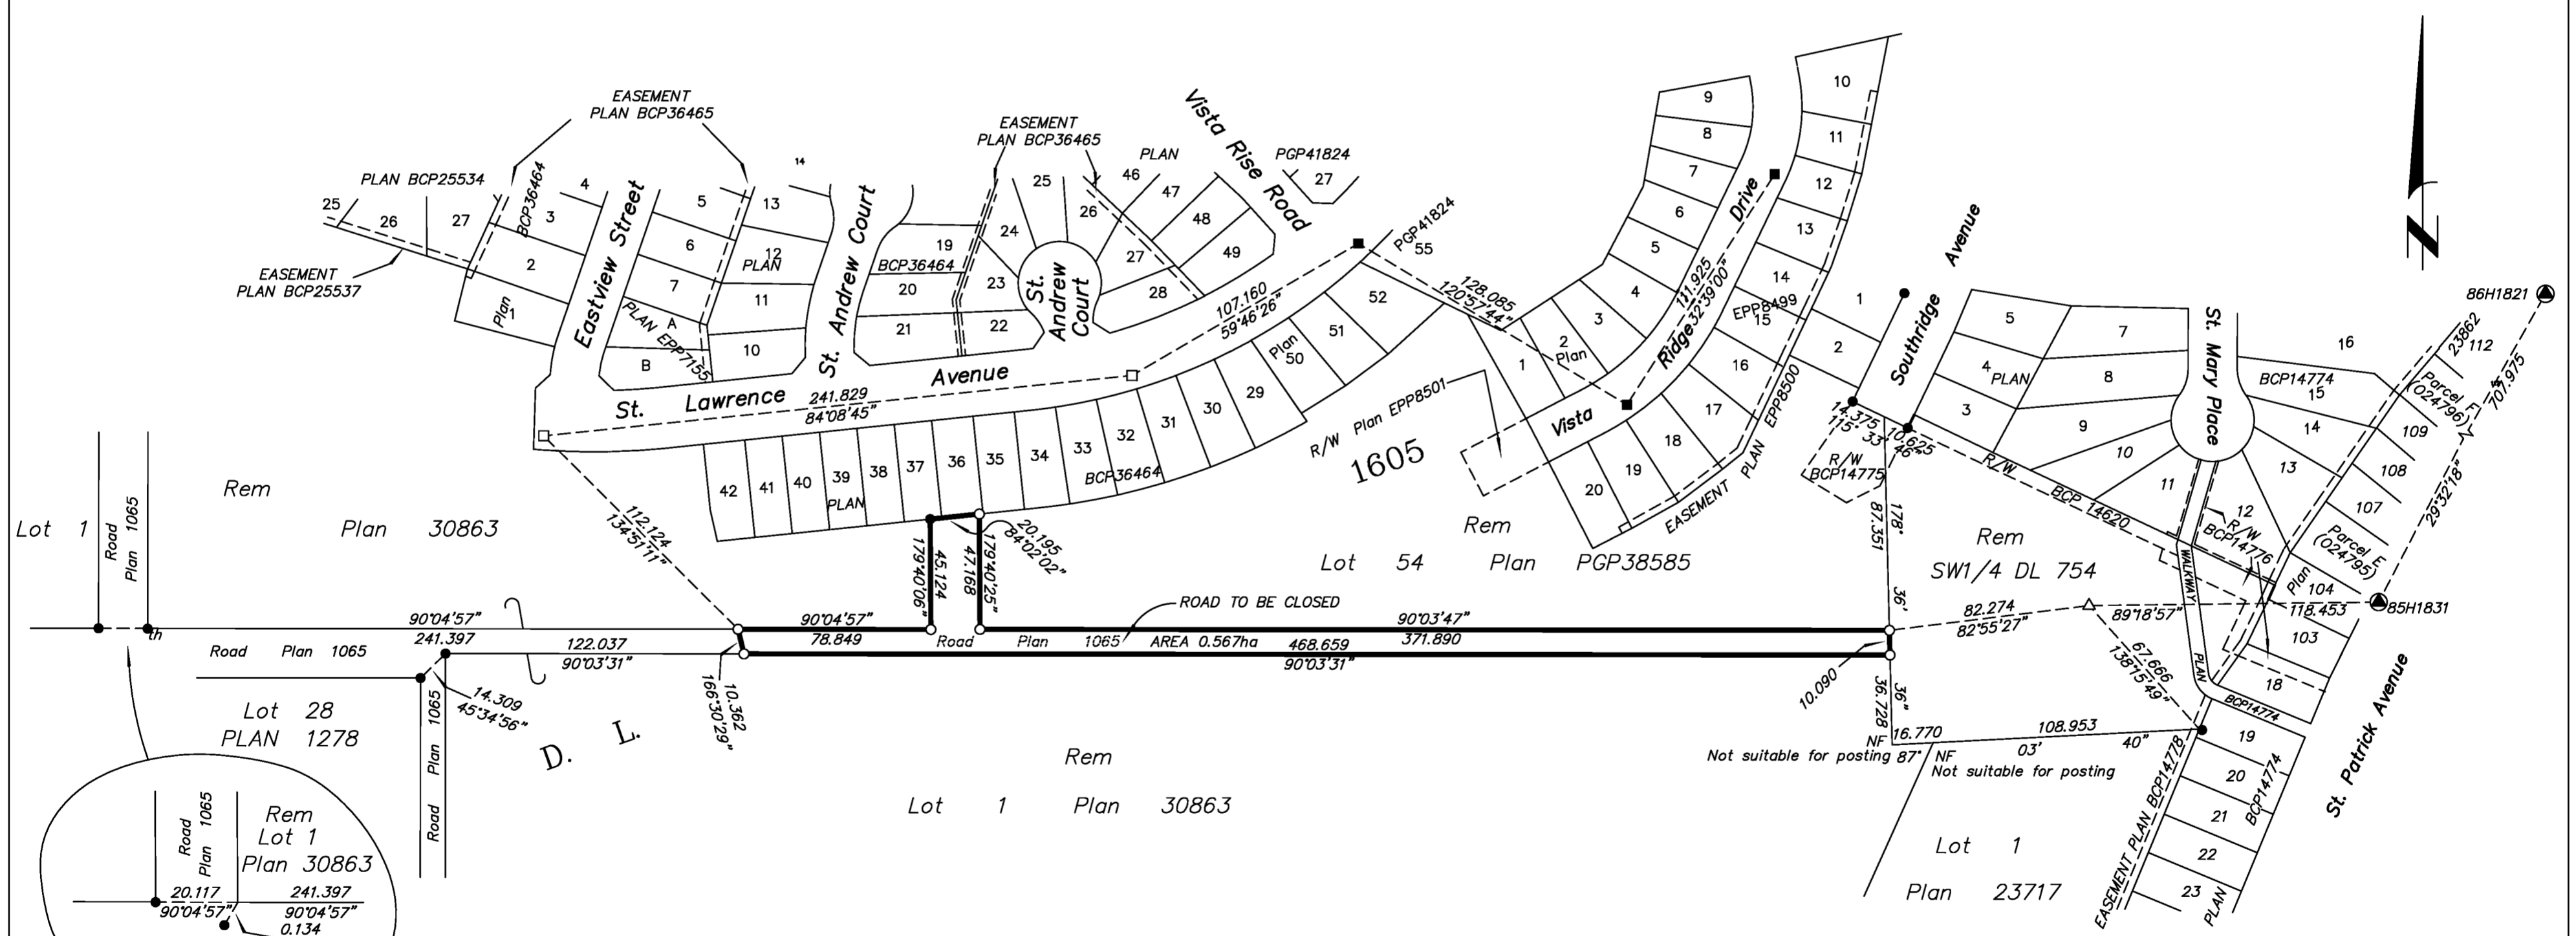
EASEMENT
PLAN BCP36465

EASEMENT
PLAN BCP36465

Vista Rise Road

PLAN BCP25534

25 26 27

BCP36464

3 4

Eastview Street

5 13

14

St. Andrew Court

PLAN

46 47 48 49

PGP41824

27

EASEMENT
PLAN BCP25537

2

Plan 1

6

7

PLAN EPP7155

A

B

12
PLAN

11

10

19

BCP36464

20

21

24

23

22

25

26

27

28

St. Andrew Court

PGP41824
55

52

51

Plan 50

107.160
59°46'26"

128.085
120°57'44"

9

8

7

6

5

4

3

2
Plan

1

Drive

111.925
132°39'00"

Ridge

Vista

10

11

12

13

14

EPP8499
15

16

17

18

19

20

EASEMENT PLAN EPP8500

1

2

Southridge

Avenue

5

4 PLAN

3

7

8

9

10

11

St. Mary Place

16

BCP14774
15

14

13

12

23862
112

Parcel (024796)

109

108

107

Parcel (024795)

104

103

18

86H1821

701.975

29°32'18"

85H1831

118.453

St. Lawrence

241.829
84°08'45"

Avenue

42 41 40 39 38 37 36 35 34 33 32 31 30 29

PLAN

BCP36464

R/W Plan EPP8501

1605

Rem

Lot 54 Plan PGP38585

14.375
115°33'

10.625
46"

R/W
BCP14775

87.351
178°

R/W BCP 14620

WALKWAY

R/W
BCP14776

Plan

Rem

SW1/4 DL 754

Rem

Plan 30863

Lot 1

Road
Plan 1065

112.124
134°51'11"

45.124
179°40'06"

47.168

20.195
84°02'02"
179°40'25"

ROAD TO BE CLOSED

90°04'57"
241.397

th

90°04'57"
78.849

Road Plan 1065 AREA 0.567ha

90°03'47"
371.890

468.659
90°03'31"

36'

82.274
82°55'27"

89°18'57"

Road Plan 1065

122.037
90°03'31"

10.362
166°30'29"

14.309
45°34'56"

10.090

36.728
36"

67.666
138°15'49"

PLAN

BCP14774

Lot 28
PLAN 1278

Road Plan 1065

D. L.

Rem

Lot 1 Plan 30863

NF 16.770
Not suitable for posting 87°

NF
Not suitable for posting

108.953
03'

40"

19

20

21

22

23

BCP14774

PLAN

EASEMENT PLAN BCP14778

St. Patrick Avenue

Lot 1

Plan 23717

Road Plan 1065

Rem
Lot 1
Plan 30863

20.117
90°04'57"

241.397
90°04'57"

0.134